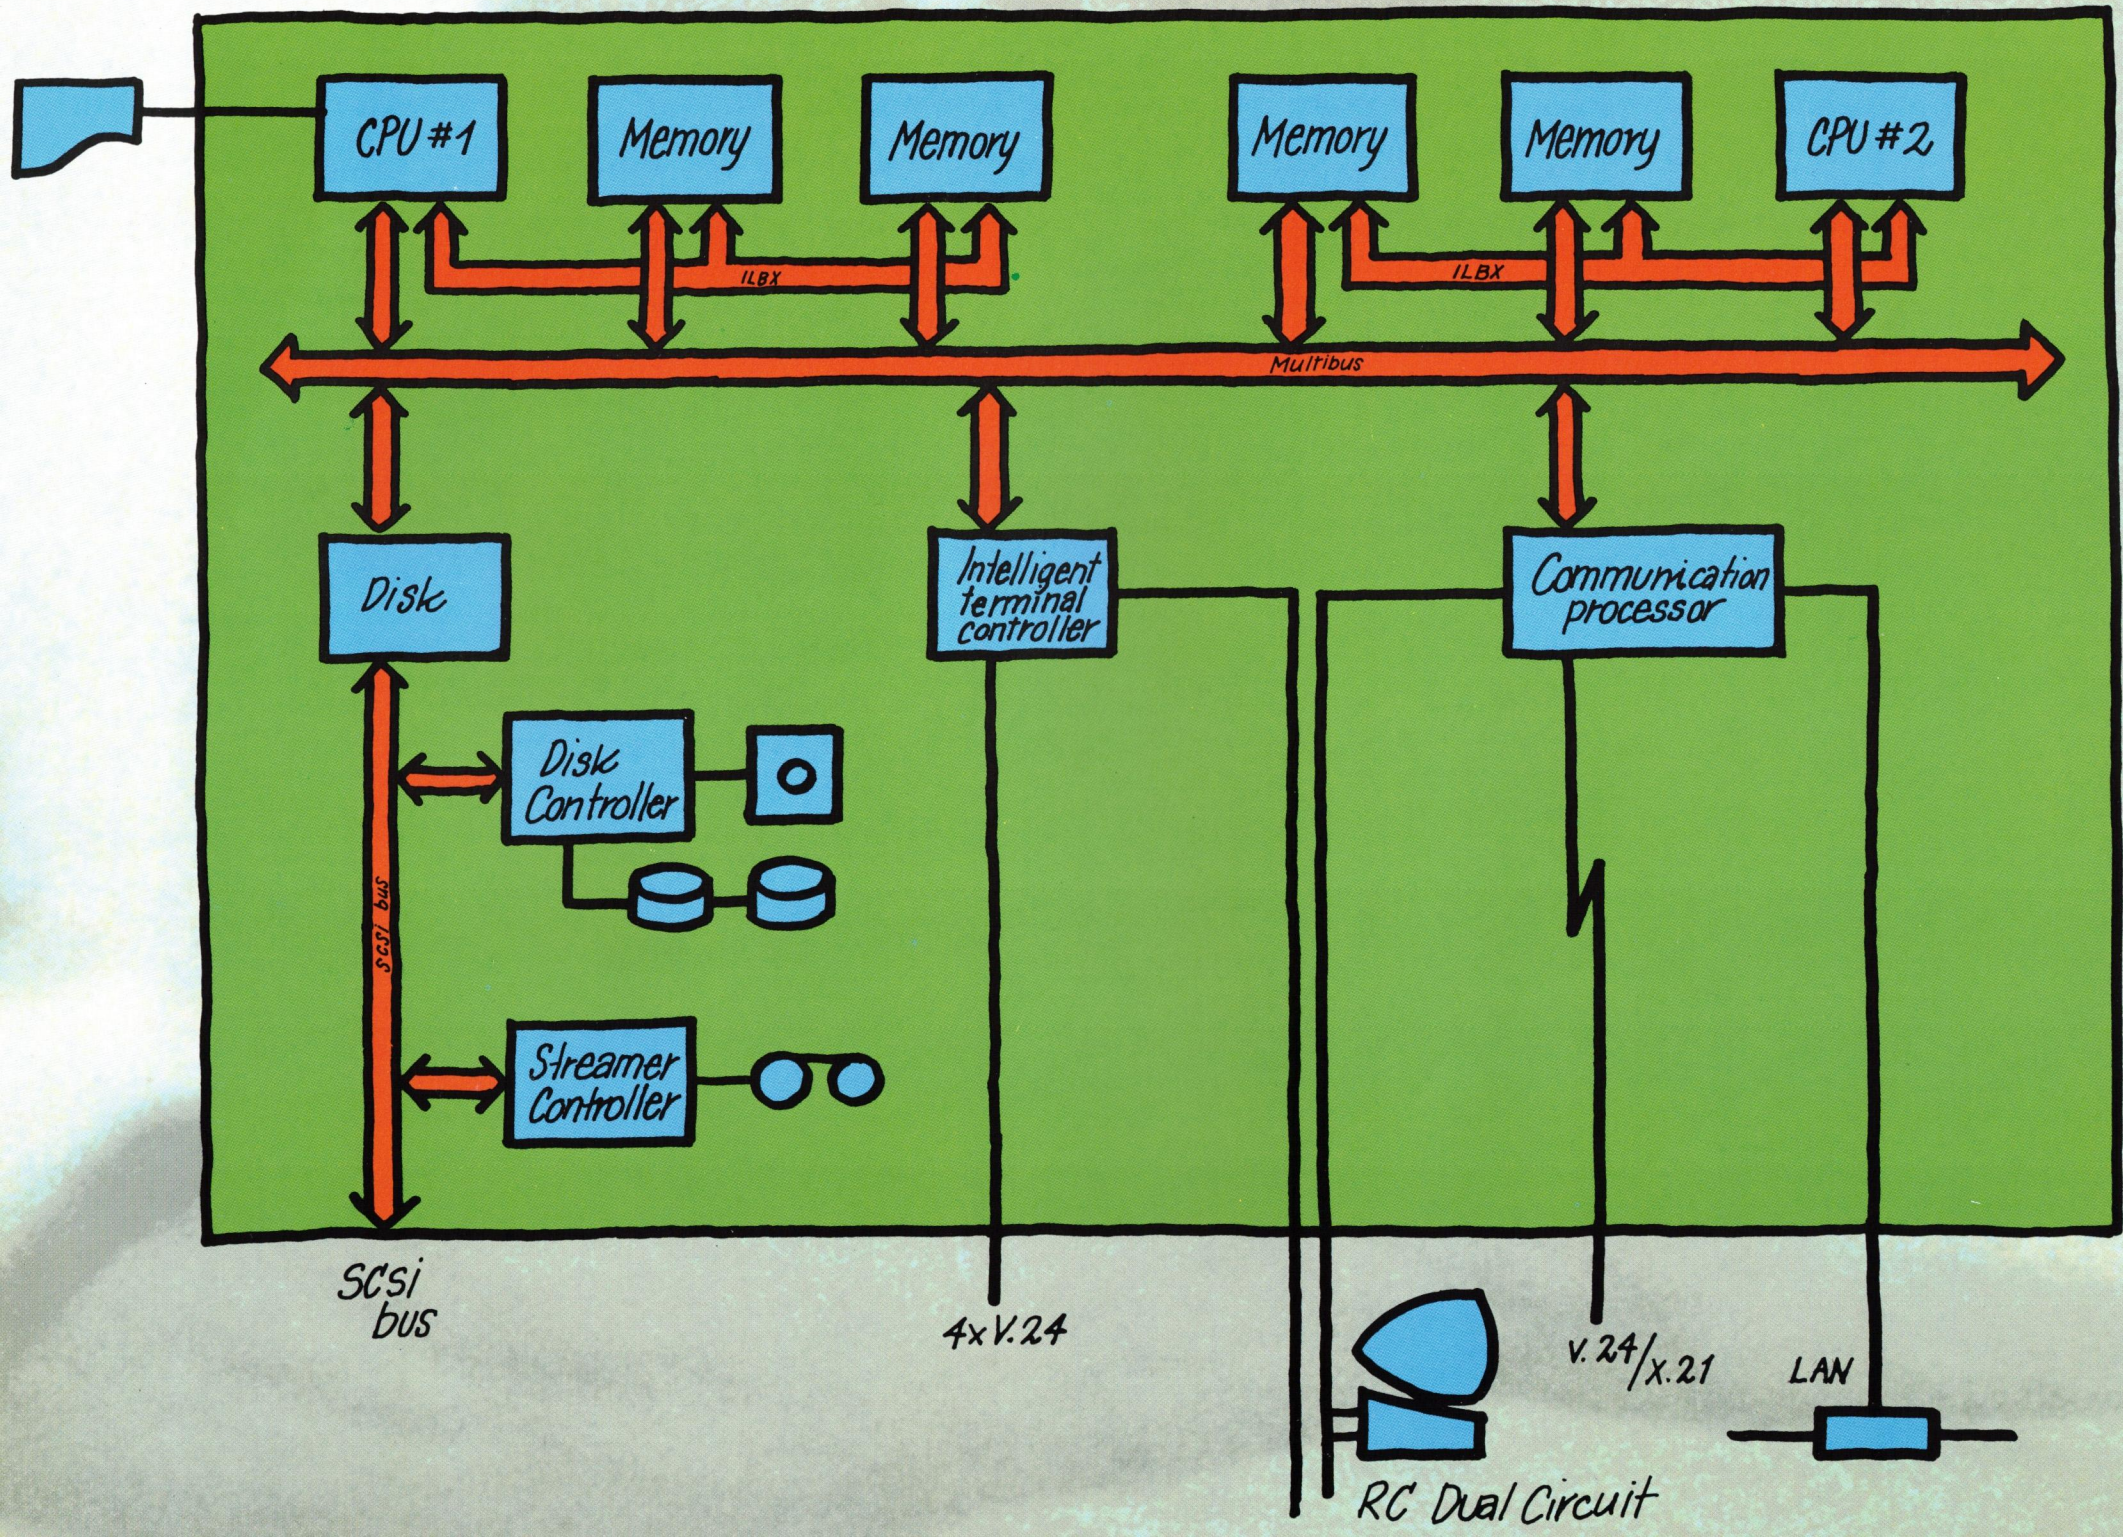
CPU #1

Memory

Memory

Memory

Memory

CPU #2

ILBX

ILBX

Multibus

Disk

Intelligent terminal controller

Communication processor

Disk Controller

scsi bus

Streamer Controller

SCSI bus

4xV.24

V.24/X.21

LAN

RC Dual Circuit